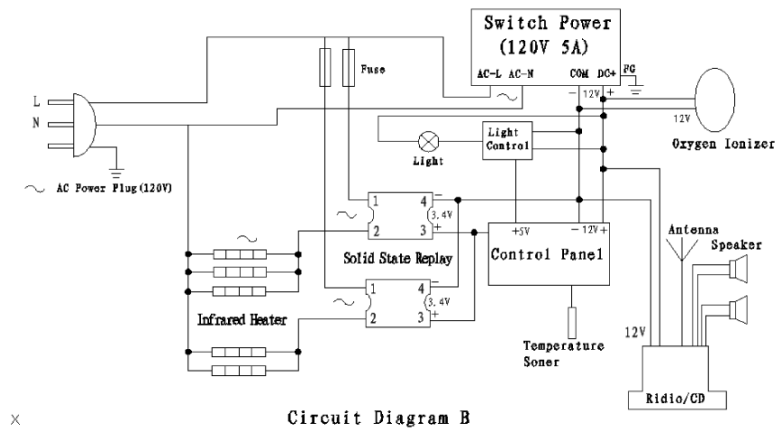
Switch Power
(120V 5A)

AC-L AC-N COM DC+ FG

Fuse

L
N

~ AC Power Plug(120V)

12V +
−

12V

Oxygen Ionizer

Light

Light Control

~
1 4
2 3
3.4V
−
+

+5V − 12V +

Control Panel

Solid State Replay

Antenna

Speaker

~
1 4
2 3
3.4V
−
+

Infrared Heater

12V

Temperature Soner

Ridio/CD

×

Circuit Diagram B